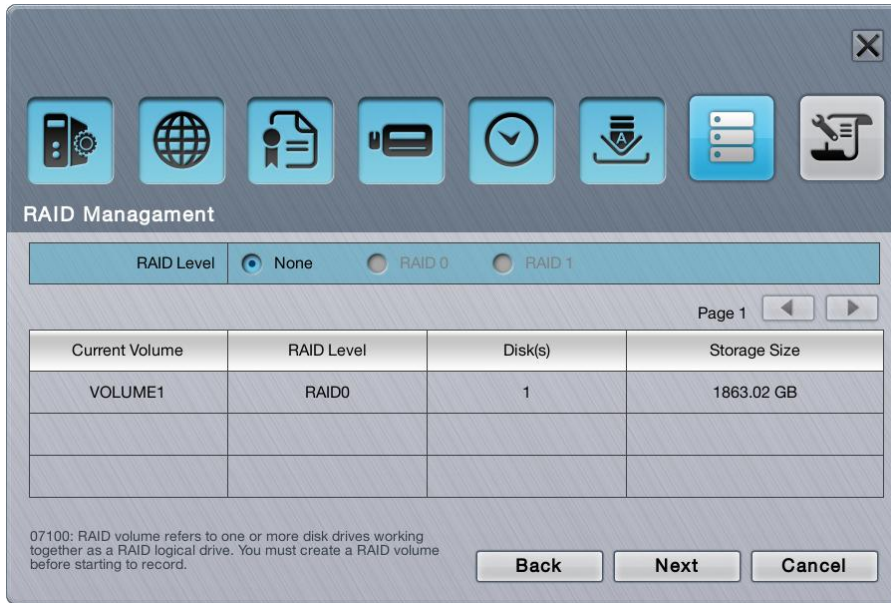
RAID Managament

RAID Level | None | RAID 0 | RAID 1

Page 1

| Current Volume | RAID Level | Disk(s) | Storage Size |
|---|---|---|---|
| VOLUME1 | RAID0 | 1 | 1863.02 GB |
| | | | |
| | | | |

07100: RAID volume refers to one or more disk drives working together as a RAID logical drive. You must create a RAID volume before starting to record.

Back
Next
Cancel